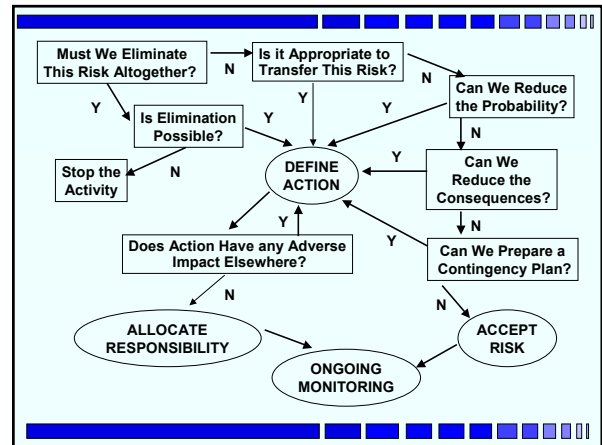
Must We Eliminate This Risk Altogether?

N

Is it Appropriate to Transfer This Risk?

N

Can We Reduce the Probability?

Y

Y

Y

Is Elimination Possible?

Y

Y

N

Stop the Activity

N

DEFINE ACTION

Y

Can We Reduce the Consequences?

N

Y

Y

Does Action Have any Adverse Impact Elsewhere?

Can We Prepare a Contingency Plan?

N

N

ALLOCATE RESPONSIBILITY

ACCEPT RISK

ONGOING MONITORING